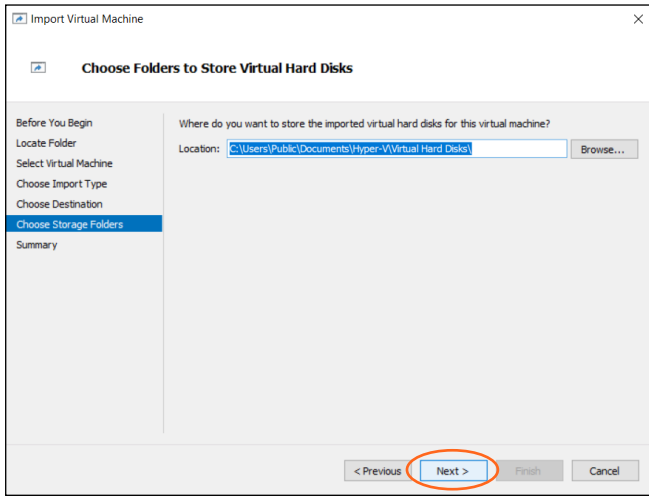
Import Virtual Machine

×

Choose Folders to Store Virtual Hard Disks

Before You Begin
Locate Folder
Select Virtual Machine
Choose Import Type
Choose Destination
Choose Storage Folders
Summary

Where do you want to store the imported virtual hard disks for this virtual machine?

Location: C:\Users\Public\Documents\Hyper-V\Virtual Hard Disks\

Browse...

< Previous

Next >

Finish

Cancel